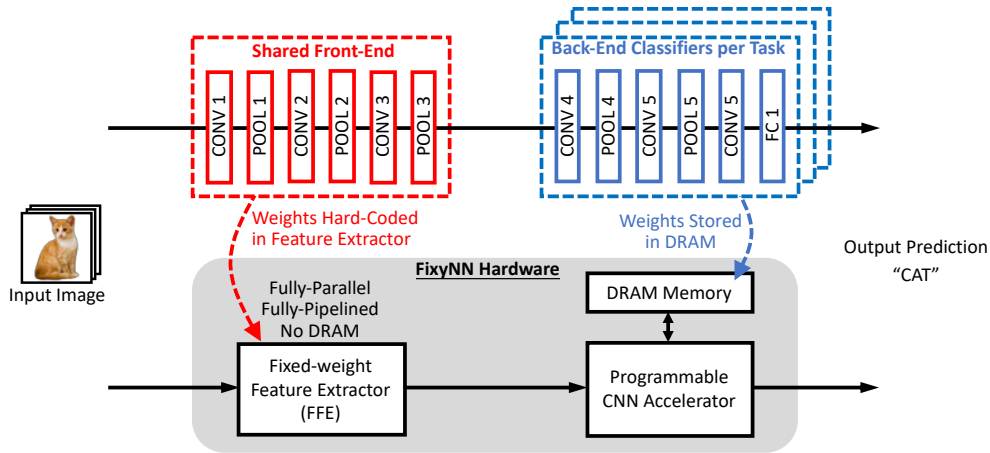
Shared Front-End

CONV 1
POOL 1
CONV 2
POOL 2
CONV 3
POOL 3

Back-End Classifiers per Task

CONV 4
POOL 4
CONV 5
POOL 5
CONV 5
FC 1

Weights Hard-Coded in Feature Extractor

Weights Stored in DRAM

Input Image

Output Prediction "CAT"

FixyNN Hardware

Fully-Parallel
Fully-Pipelined
No DRAM

DRAM Memory

Fixed-weight Feature Extractor (FFE)

Programmable CNN Accelerator